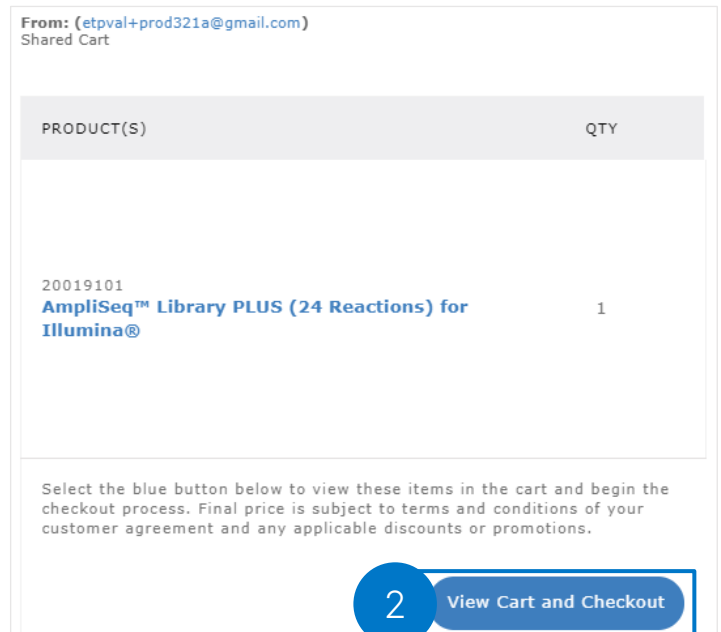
From: (etpval+prod321a@gmail.com)
Shared Cart

| PRODUCT(S) | QTY |
|---|---|
| 20019101 AmpliSeq™ Library PLUS (24 Reactions) for Illumina® | 1 |

Select the blue button below to view these items in the cart and begin the checkout process. Final price is subject to terms and conditions of your customer agreement and any applicable discounts or promotions.

2

View Cart and Checkout